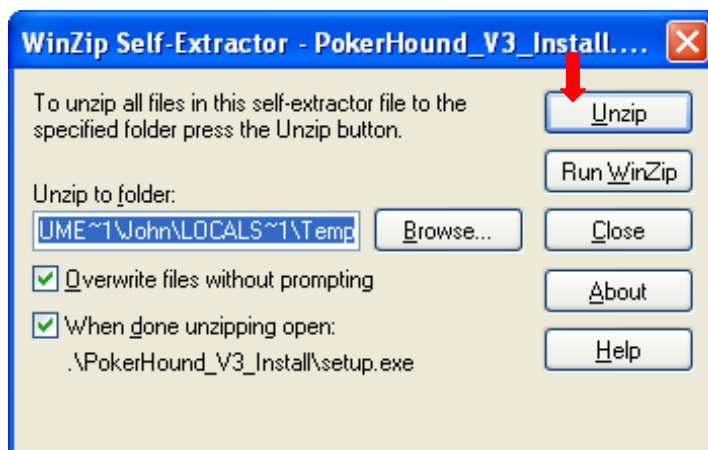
WinZip Self-Extractor - PokerHound_V3_Install....

To unzip all files in this self-extractor file to the specified folder press the Unzip button.

Unzip

Run WinZip

Unzip to folder:

UME~1\John\LOCALS~1\Temp

Browse...

Close

Overwrite files without prompting

About

When done unzipping open:
.\PokerHound_V3_Install\setup.exe

Help